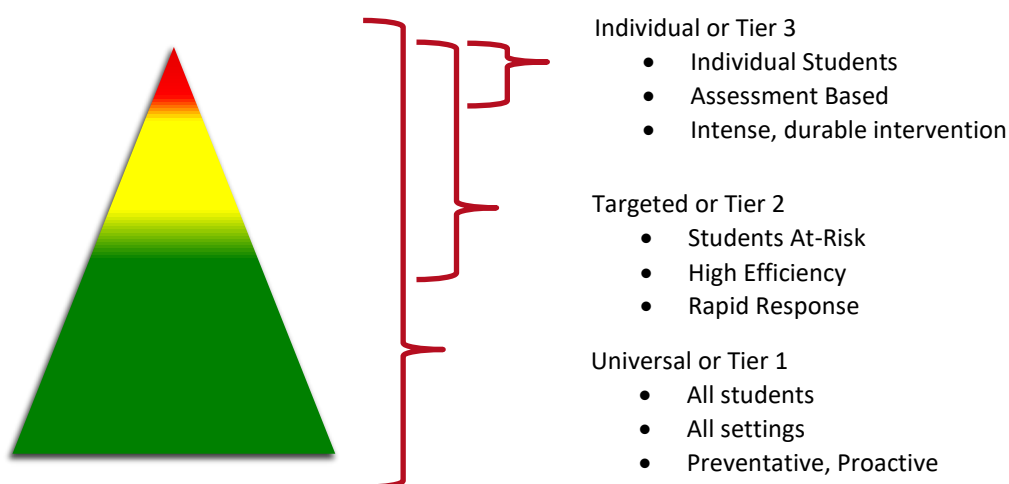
Individual or Tier 3
- Individual Students
- Assessment Based
- Intense, durable intervention

Targeted or Tier 2
- Students At-Risk
- High Efficiency
- Rapid Response

Universal or Tier 1
- All students
- All settings
- Preventative, Proactive